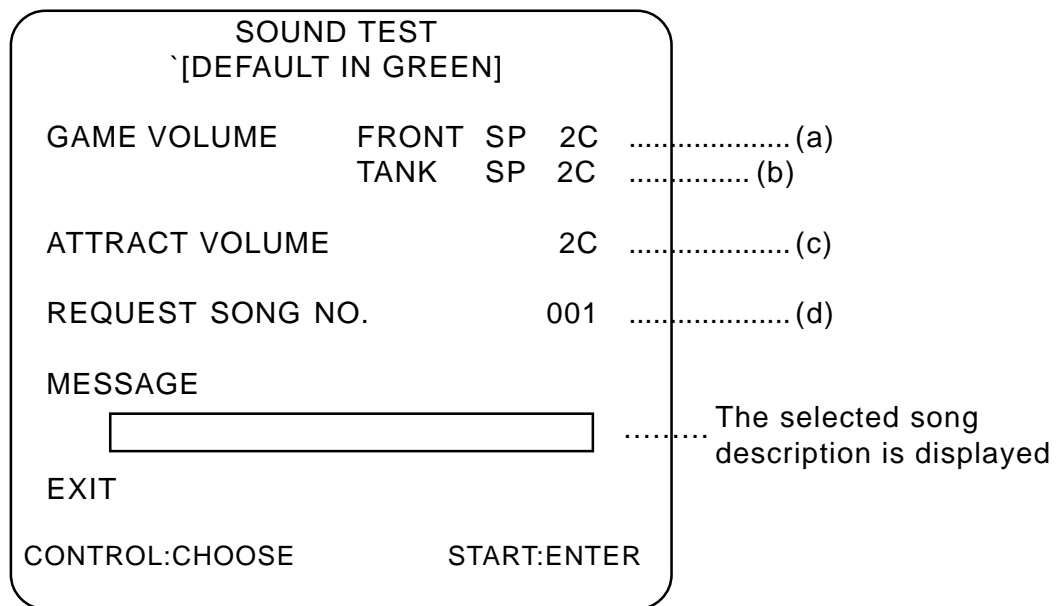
SOUND TEST
`[DEFAULT IN GREEN]

GAME VOLUME FRONT SP 2C ....................(a)
TANK SP 2C ...............(b)

ATTRACT VOLUME 2C ....................(c)

REQUEST SONG NO. 001 ....................(d)

MESSAGE

......... The selected song description is displayed

EXIT

CONTROL:CHOOSE START:ENTER